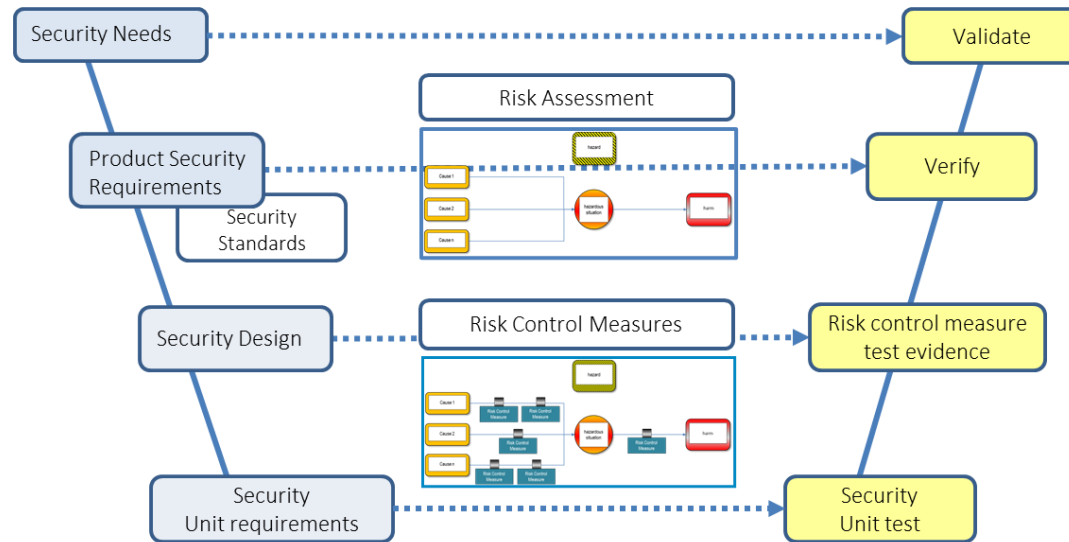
Security Needs

Validate

Risk Assessment

hazard

Cause 1

Cause 2

Cause n

hazardous situation

harm

Product Security Requirements

Verify

Security Standards

Security Design

Risk Control Measures

Risk control measure test evidence

hazard

Cause 1

Risk Control Measure

Risk Control Measure

Cause 2

Risk Control Measure

hazardous situation

Risk Control Measure

harm

Cause n

Risk Control Measure

Risk Control Measure

Security Unit requirements

Security Unit test